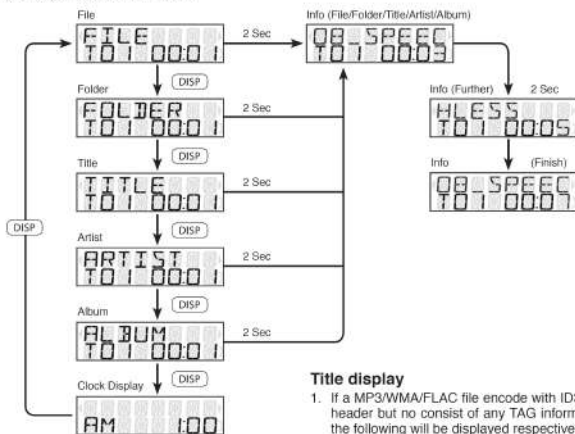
File

FILE
T01 00:01

2 Sec

Info (File/Folder/Title/Artist/Album)

08 SPEEC
T01 00:03

DISP

Folder

FOLDER
T01 00:01

2 Sec

Info (Further)

2 Sec

HLESS
T01 00:05

DISP

Title

TITLE
T01 00:01

2 Sec

Info

(Finish)

08 SPEEC
T01 00:07

DISP

DISP

Artist

ARTIST
T01 00:01

2 Sec

DISP

Album

ALBUM
T01 00:01

2 Sec

DISP

Clock Display

AM 1:00

Title display

1. If a MP3/WMA/FLAC file encode with ID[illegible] header but no consist of any TAG inform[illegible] the following will be displayed respective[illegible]